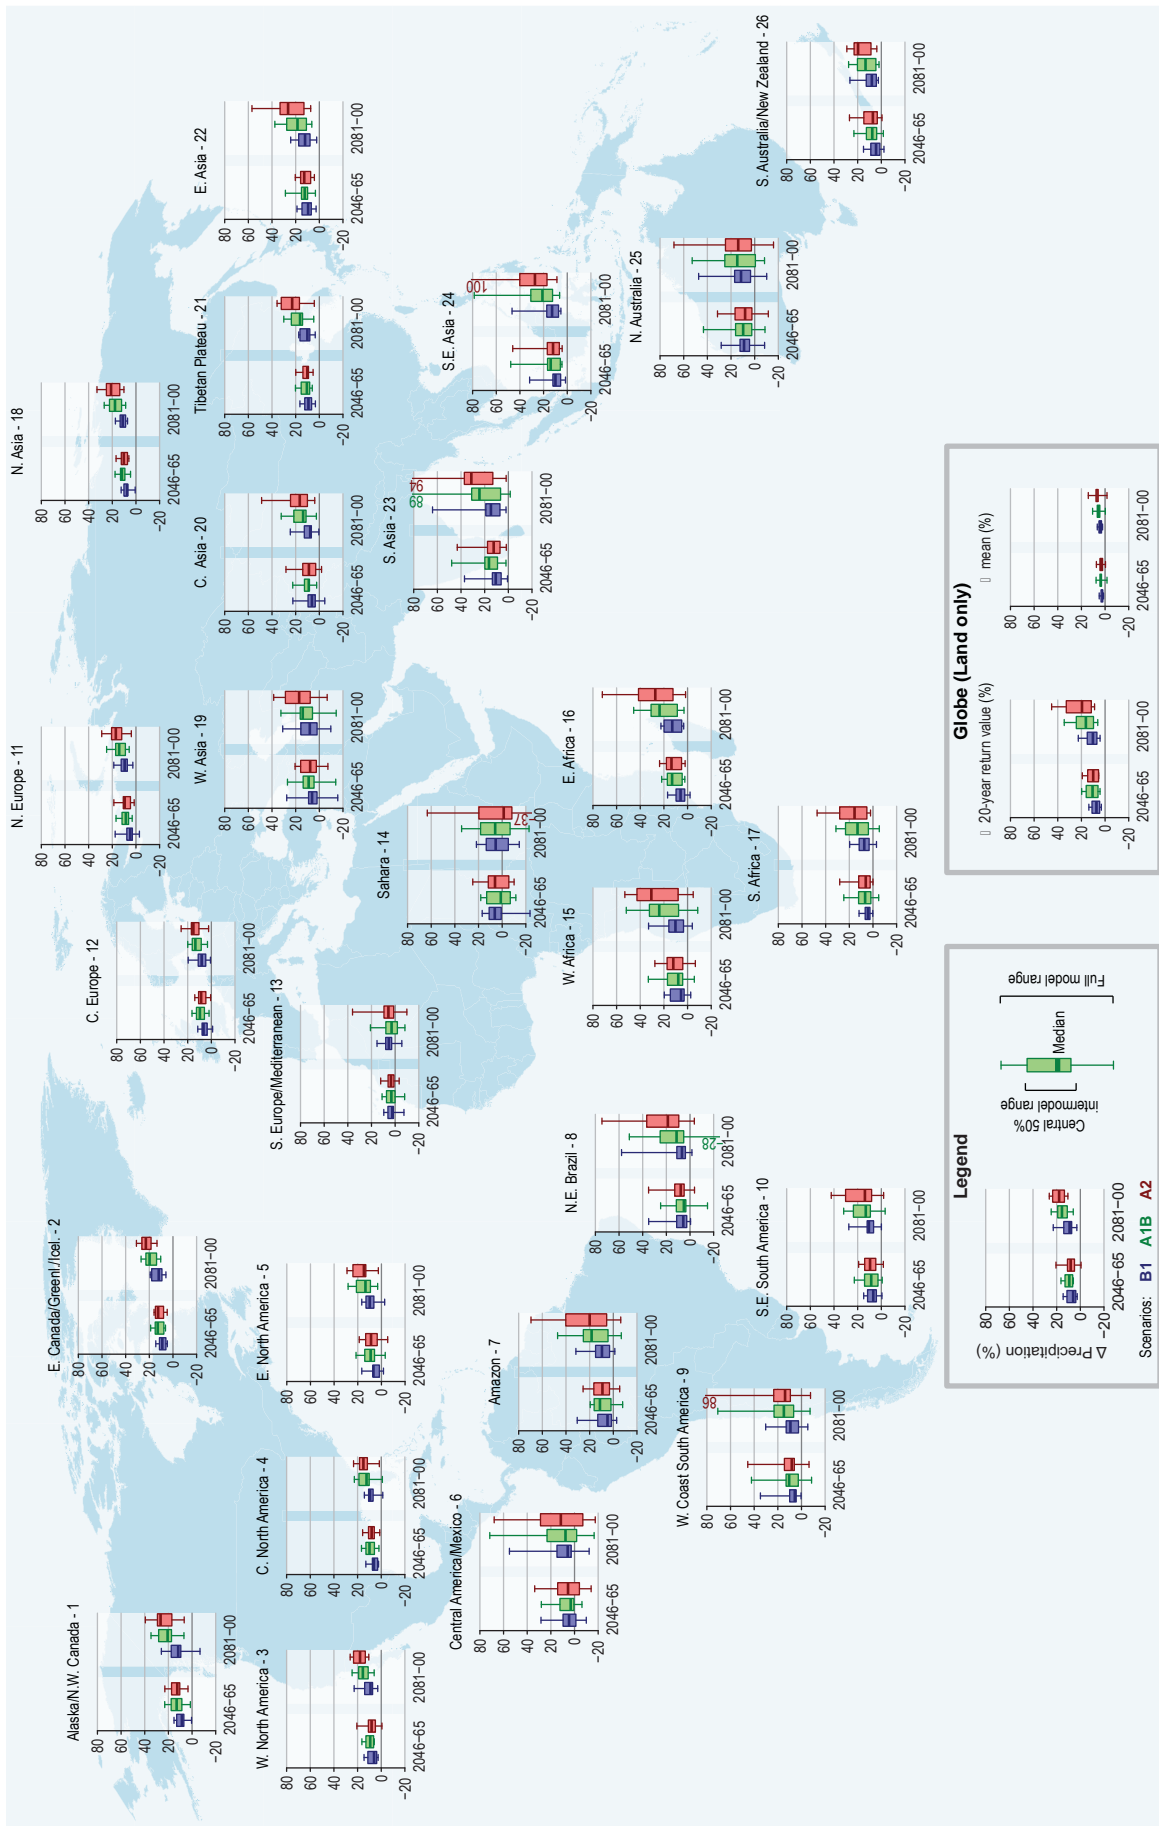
Alaska/N.W. Canada - 1
80 60 40 20 0 -20
2046-65 2081-00

E. Canada/Greenl/Icel. - 2
80 60 40 20 0 -20
2046-65 2081-00

W. North America - 3
80 60 40 20 0 -20
2046-65 2081-00

C. North America - 4
80 60 40 20 0 -20
2046-65 2081-00

E. North America - 5
80 60 40 20 0 -20
2046-65 2081-00

Central America/Mexico - 6
80 60 40 20 0 -20
2046-65 2081-00

Amazon - 7
80 60 40 20 0 -20
2046-65 2081-00

N.E. Brazil - 8
80 60 40 20 0 -20
-28
2046-65 2081-00

W. Coast South America - 9
86
80 60 40 20 0 -20
2046-65 2081-00

S.E. South America - 10
80 60 40 20 0 -20
2046-65 2081-00

N. Europe - 11
80 60 40 20 0 -20
2046-65 2081-00

C. Europe - 12
80 60 40 20 0 -20
2046-65 2081-00

S. Europe/Mediterranean - 13
80 60 40 20 0 -20
2046-65 2081-00

Sahara - 14
80 60 40 20 0 -20
37
2046-65 2081-00

W. Africa - 15
80 60 40 20 0 -20
2046-65 2081-00

E. Africa - 16
80 60 40 20 0 -20
2046-65 2081-00

S. Africa - 17
80 60 40 20 0 -20
2046-65 2081-00

N. Asia - 18
80 60 40 20 0 -20
2046-65 2081-00

W. Asia - 19
80 60 40 20 0 -20
2046-65 2081-00

C. Asia - 20
80 60 40 20 0 -20
2046-65 2081-00

Tibetan Plateau - 21
80 60 40 20 0 -20
2046-65 2081-00

E. Asia - 22
80 60 40 20 0 -20
2046-65 2081-00

S. Asia - 23
94
89
80 60 40 20 0 -20
2046-65 2081-00

S.E. Asia - 24
100
80 60 40 20 0 -20
2046-65 2081-00

N. Australia - 25
80 60 40 20 0 -20
2046-65 2081-00

S. Australia/New Zealand - 26
80 60 40 20 0 -20
2046-65 2081-00

Globe (Land only)
20-year return value (%)
80 60 40 20 0 -20
2046-65 2081-00
mean (%)
80 60 40 20 0 -20
2046-65 2081-00

Legend
Δ Precipitation (%)
80 60 40 20 0 -20
2046-65 2081-00
Scenarios: B1 A1B A2
Central 50% intermodel range
Median
Full model range